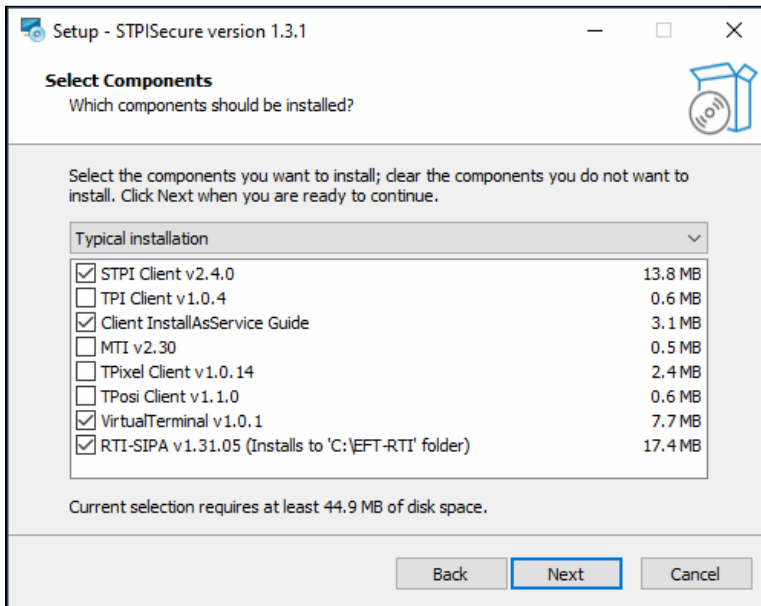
Setup - STPISecure version 1.3.1

Select Components
Which components should be installed?

Select the components you want to install; clear the components you do not want to install. Click Next when you are ready to continue.

Typical installation

| | | |
|---|---|---|
| ☑ | STPI Client v2.4.0 | 13.8 MB |
| ☐ | TPI Client v1.0.4 | 0.6 MB |
| ☑ | Client InstallAsService Guide | 3.1 MB |
| ☐ | MTI v2.30 | 0.5 MB |
| ☐ | TPixel Client v1.0.14 | 2.4 MB |
| ☐ | TPosi Client v1.1.0 | 0.6 MB |
| ☑ | VirtualTerminal v1.0.1 | 7.7 MB |
| ☑ | RTI-SIPA v1.31.05 (Installs to 'C:\EFT-RTI' folder) | 17.4 MB |

Current selection requires at least 44.9 MB of disk space.

Back Next Cancel